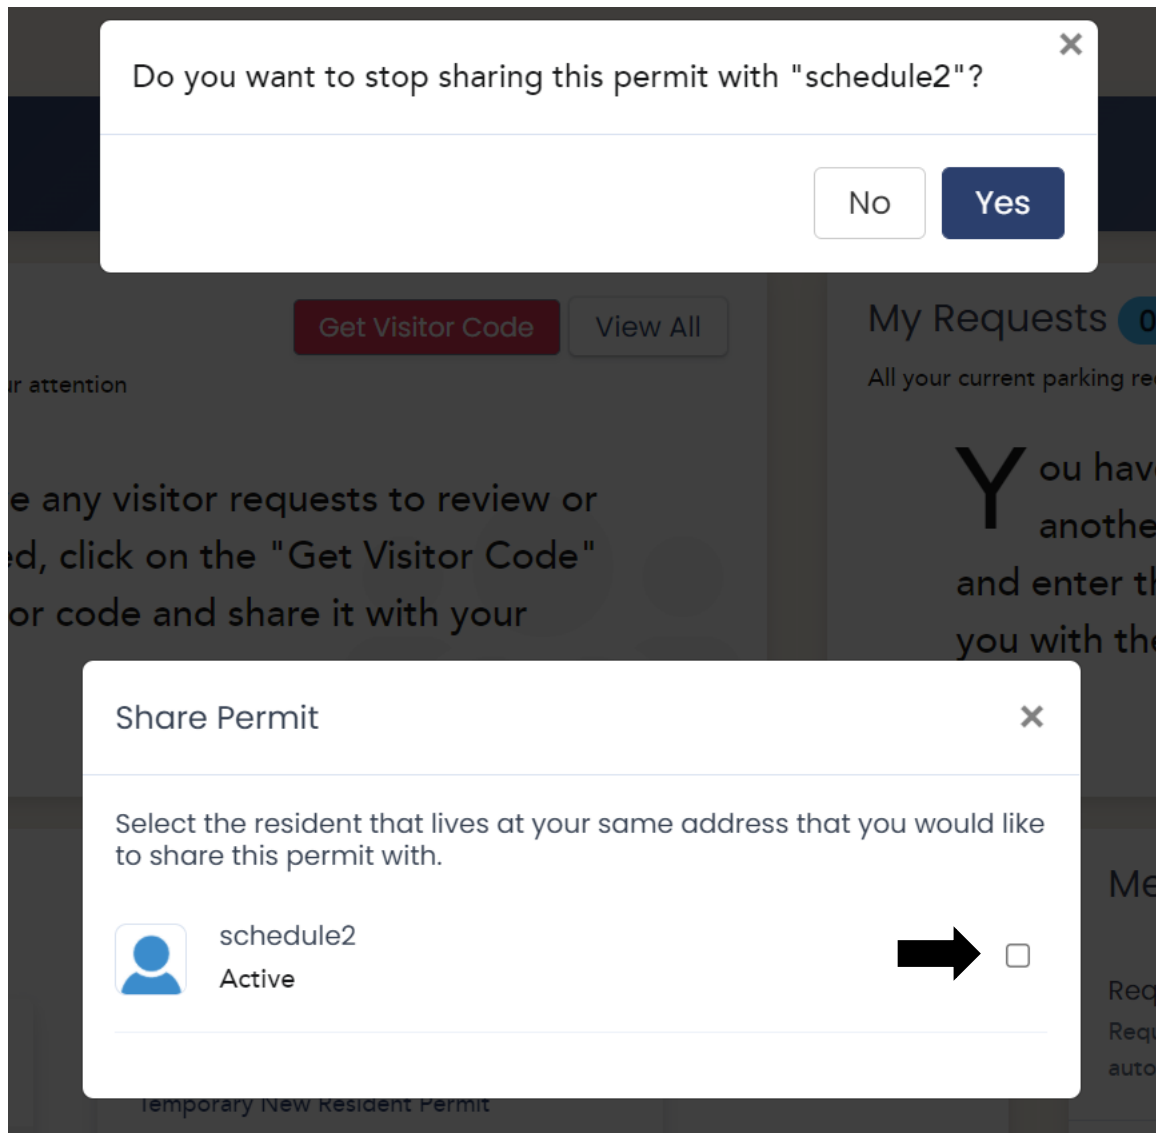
Do you want to stop sharing this permit with "schedule2"?

×

No

Yes

Get Visitor Code

View All

r attention

e any visitor requests to review or
ed, click on the "Get Visitor Code"
or code and share it with your

My Requests 0

All your current parking re

You hav
anothe
and enter t
you with th

Share Permit

×

Select the resident that lives at your same address that you would like to share this permit with.

schedule2
Active

Me

Req
Requ
auto

Temporary New Resident Permit